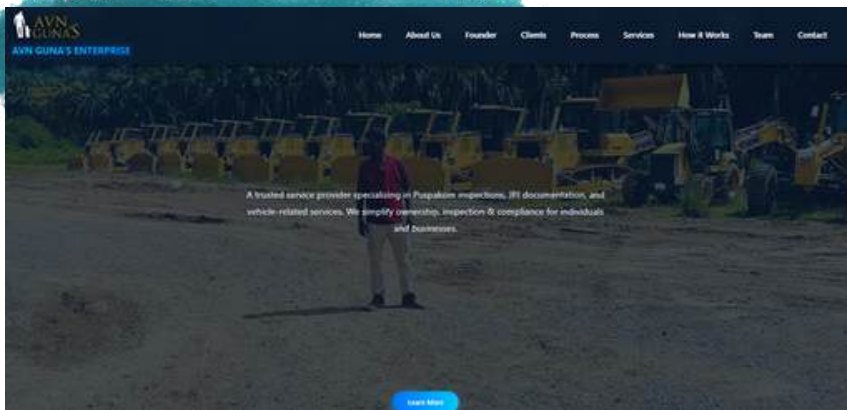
AVN GUNA'S

AVN GUNA'S ENTERPRISE

Home About Us Founder Clients Process Services How it Works Team Contact

A trusted service provider specializing in Puspakom inspections, JPJ documentation, and vehicle-related services. We simplify ownership, inspection & compliance for individuals and businesses.

Learn More